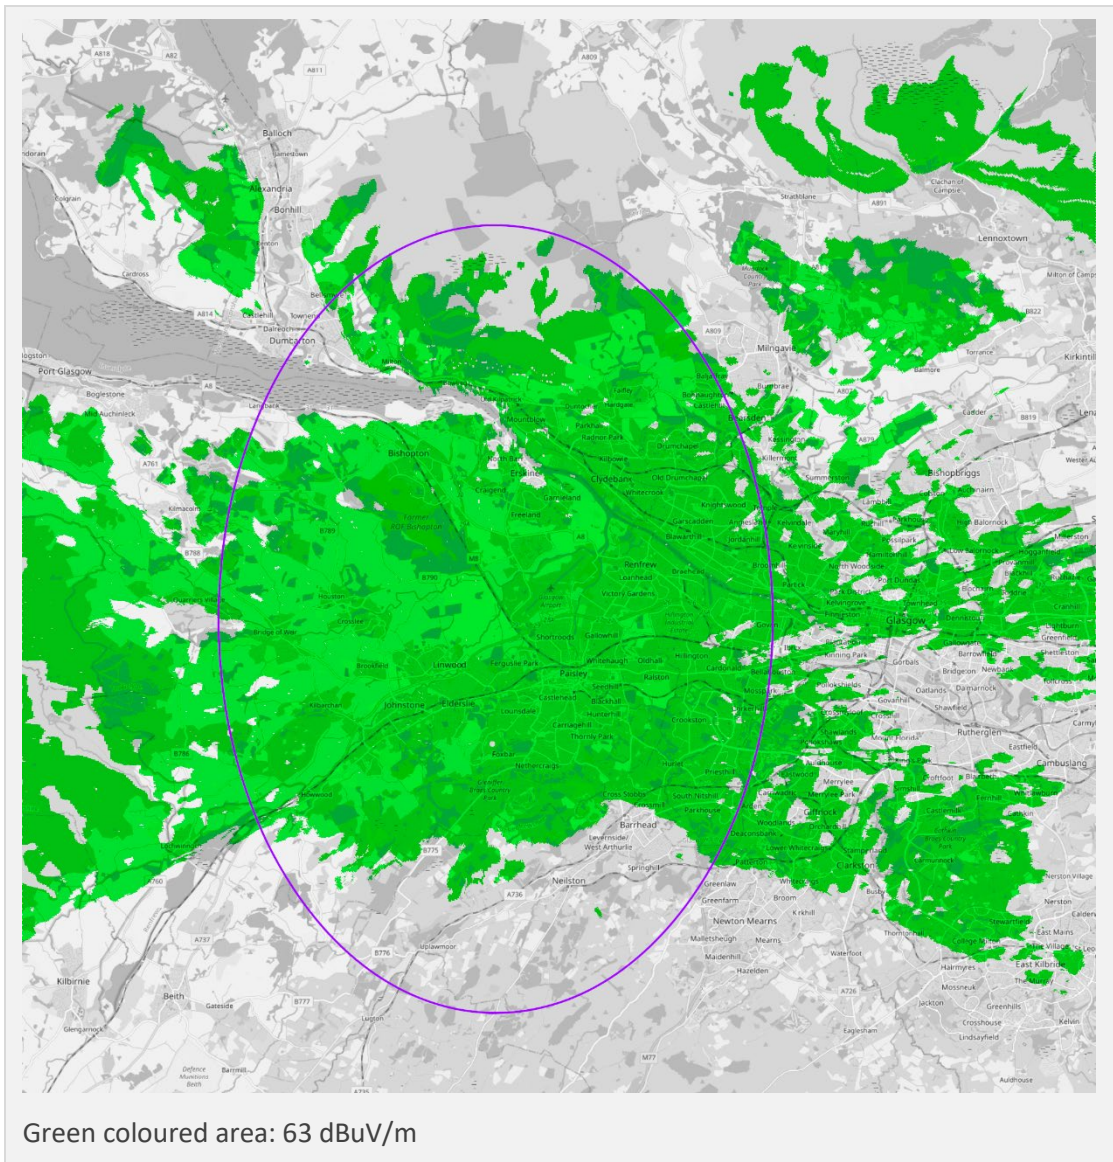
A818
A82
A811
A809
Balloch
Jamestown
Alexandria
Bonhill
Strathblane
A891
Clachan of Campsie
Lennoxtown
Cardross
A814
Dumbarton
Milngavie
Port Glasgow
Bogleston
Mid Auchinleck
Bishopton
Erskine
Clydebank
Bearsden
Bishopbriggs
A761
Kilmacolm
Renfrew
Glasgow
Linwood
Paisley
Johnstone
Elderslie
Bridge of Weir
Houston
Barrhead
Neilston
Rutherglen
Cambuslang
Clarkston
Newton Mearns
Uplawmoor
Kilbirnie
Beith
Gateside
Lugton
Eaglesham
East Kilbride
Glengarnock
Barmill
A736
A737
B776
B777
B775
A726
M77
Jackton
Mossneuk
Greenhills
Crosshouse
Lindsayfield
Auldhouse
Kelvin
Nerston
Torrance
Kirkintilloch
Lenzie
Balmore
Carmyle
Giffnock
Busby
Waterfoot
Hazelden
Mearns
Greenlaw
Broom
Milton of Campsie
Green coloured area: 63 dBuV/m